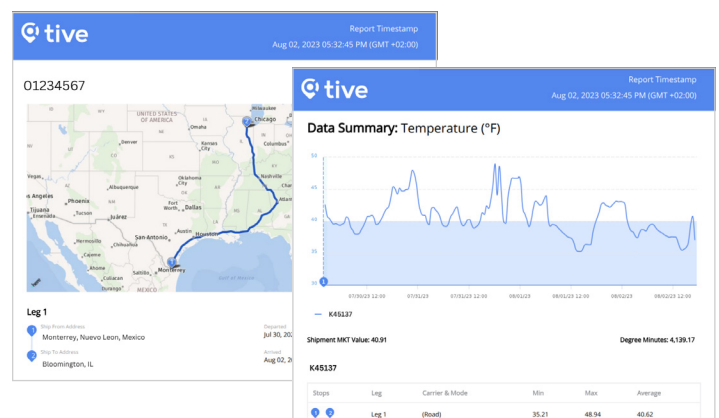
tive

Report Timestamp
Aug 02, 2023 05:32:45 PM (GMT +02:00)

01234567

UNITED STATES OF AMERICA
Milwaukee
Chicago
Omaha
Denver
Kansas City
Oklahoma City
Nashville
Los Angeles
Phoenix
Albuquerque
Dallas
Fort Worth
Atlanta
Tucson
Juárez
Houston
San Antonio
Chihuahua
Monterrey
Gulf of Mexico
MEXICO

Leg 1

Ship From Address
Monterrey, Nuevo Leon, Mexico

Departed
Jul 30, 20

Ship To Address
Bloomington, IL

Arrived
Aug 02, 2

tive

Report Timestamp
Aug 02, 2023 05:32:45 PM (GMT +02:00)

Data Summary: Temperature (°F)

50
45
40
35
30

07/30/23 12:00
07/31/23
07/31/23 12:00
08/01/23
08/01/23 12:00
08/02/23
08/02/23 12:00

K45137

Shipment MKT Value: 40.91

Degree Minutes: 4,139.17

K45137

| Stops | Leg | Carrier & Mode | Min | Max | Average |
|---|---|---|---|---|---|
| 1 2 | Leg 1 | (Road) | 35.21 | 48.94 | 40.62 |